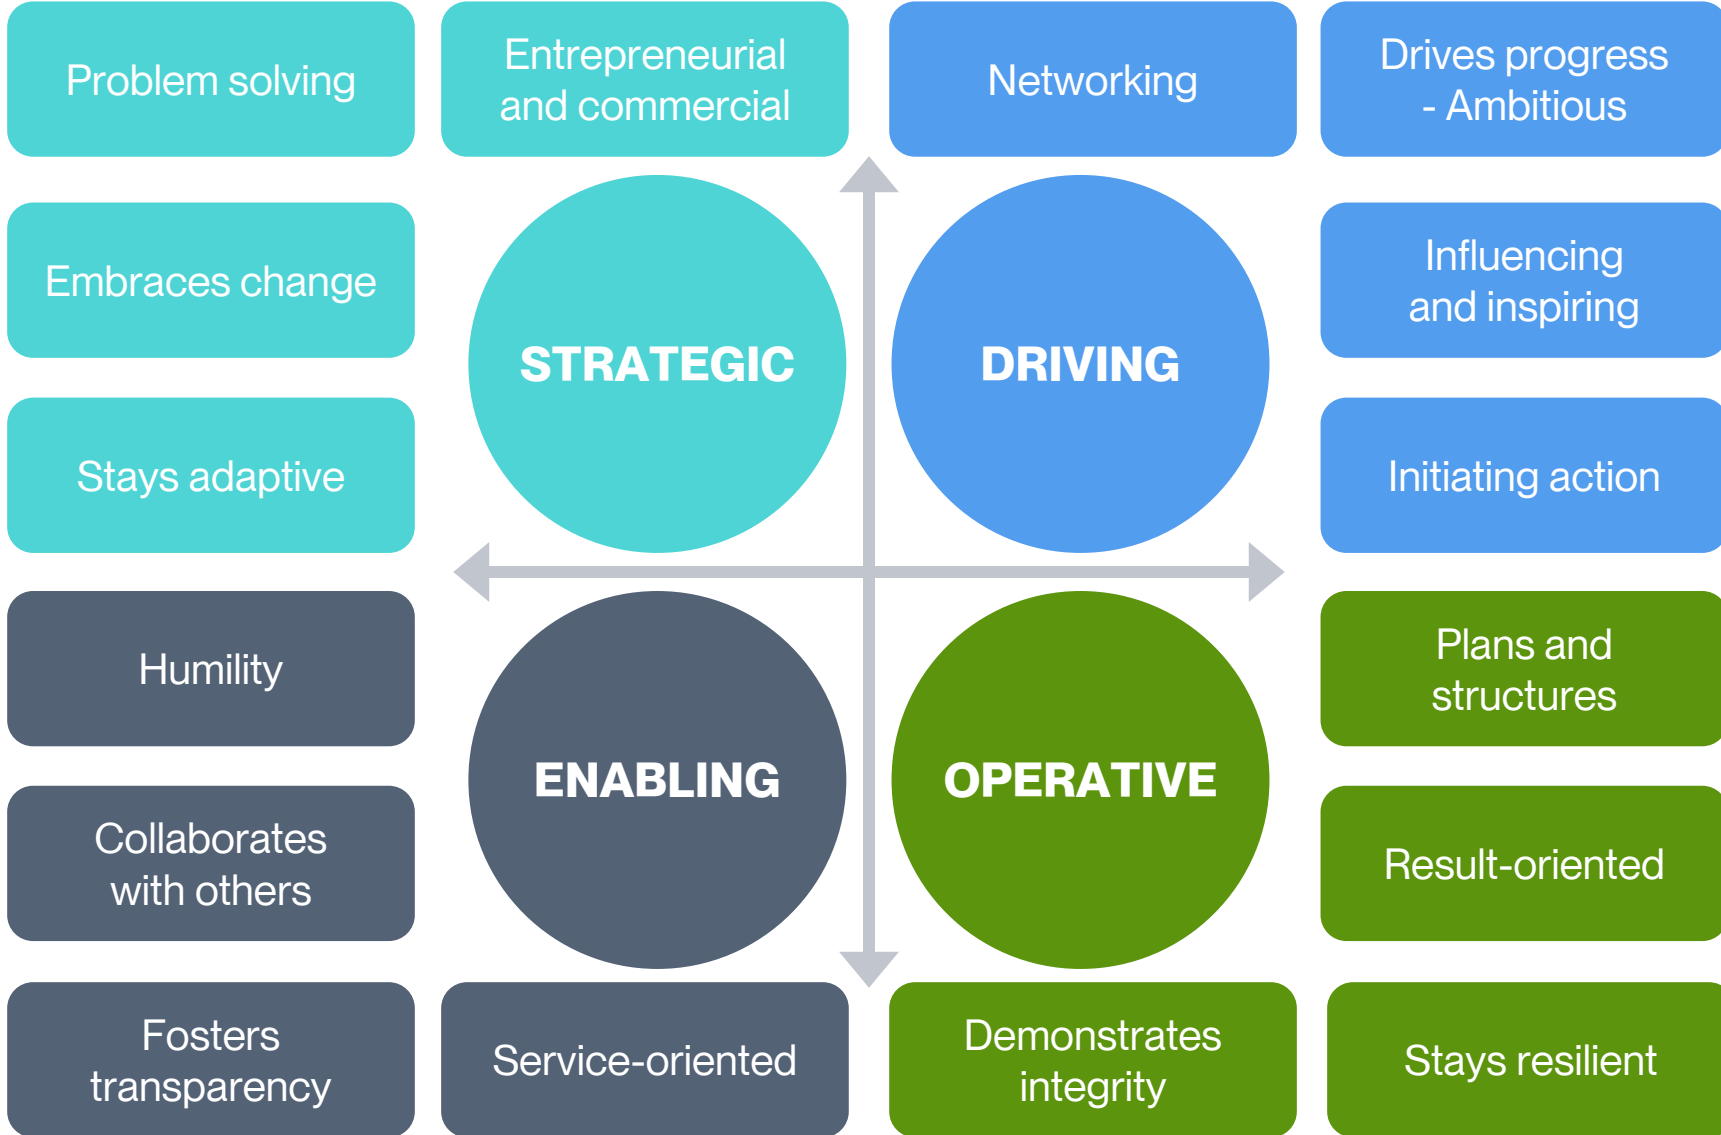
Problem solving

Entrepreneurial and commercial

Networking

Drives progress - Ambitious

Embraces change

STRATEGIC

DRIVING

Influencing and inspiring

Stays adaptive

Initiating action

Humility

ENABLING

OPERATIVE

Plans and structures

Collaborates with others

Result-oriented

Fosters transparency

Service-oriented

Demonstrates integrity

Stays resilient